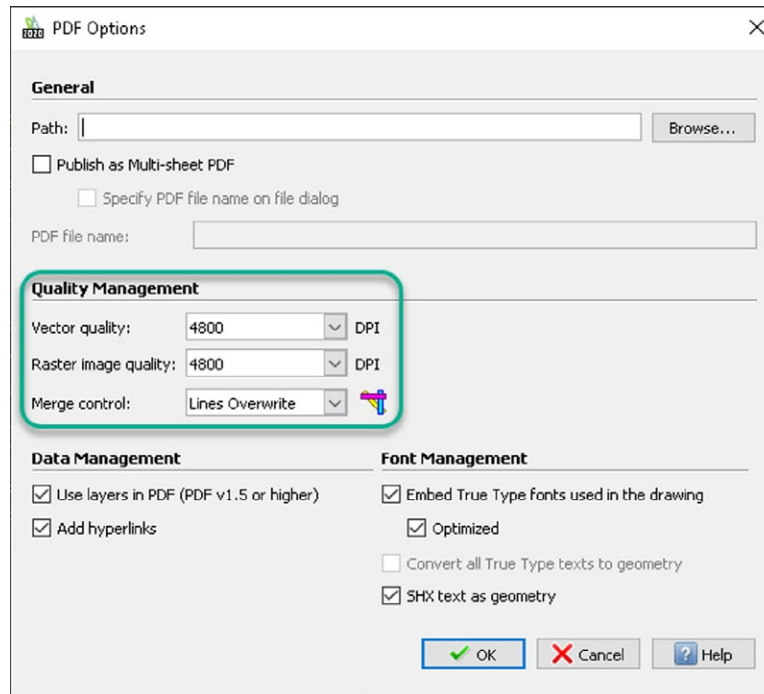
PDF Options

General

Path:

Browse...

Publish as Multi-sheet PDF

Specify PDF file name on file dialog

PDF file name:

Quality Management

Vector quality: 4800 DPI

Raster image quality: 4800 DPI

Merge control: Lines Overwrite

Data Management

Use layers in PDF (PDF v1.5 or higher)

Add hyperlinks

Font Management

Embed True Type fonts used in the drawing

Optimized

Convert all True Type texts to geometry

SHX text as geometry

OK

Cancel

Help